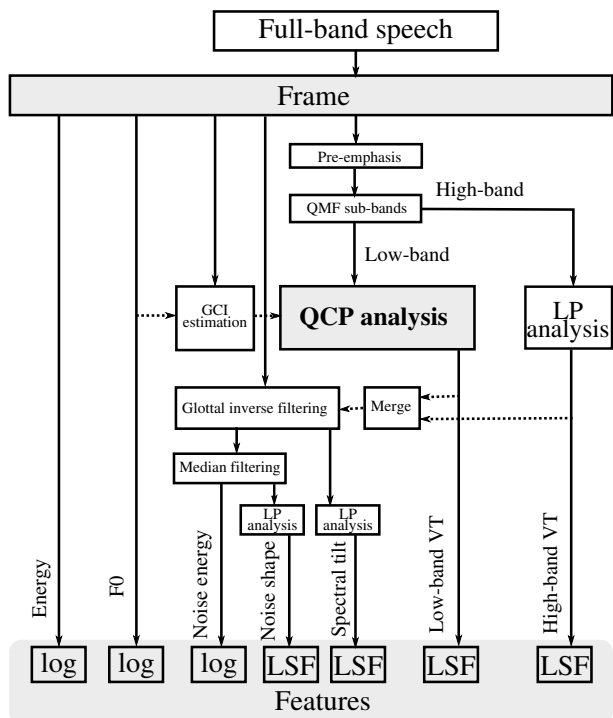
Full-band speech

Frame

Pre-emphasis

QMF sub-bands

High-band

Low-band

GCI estimation

QCP analysis

LP analysis

Glottal inverse filtering

Merge

Median filtering

LP analysis

LP analysis

Energy

F0

Noise energy

Noise shape

Spectral tilt

Low-band VT

High-band VT

log

log

log

LSF

LSF

LSF

LSF

Features